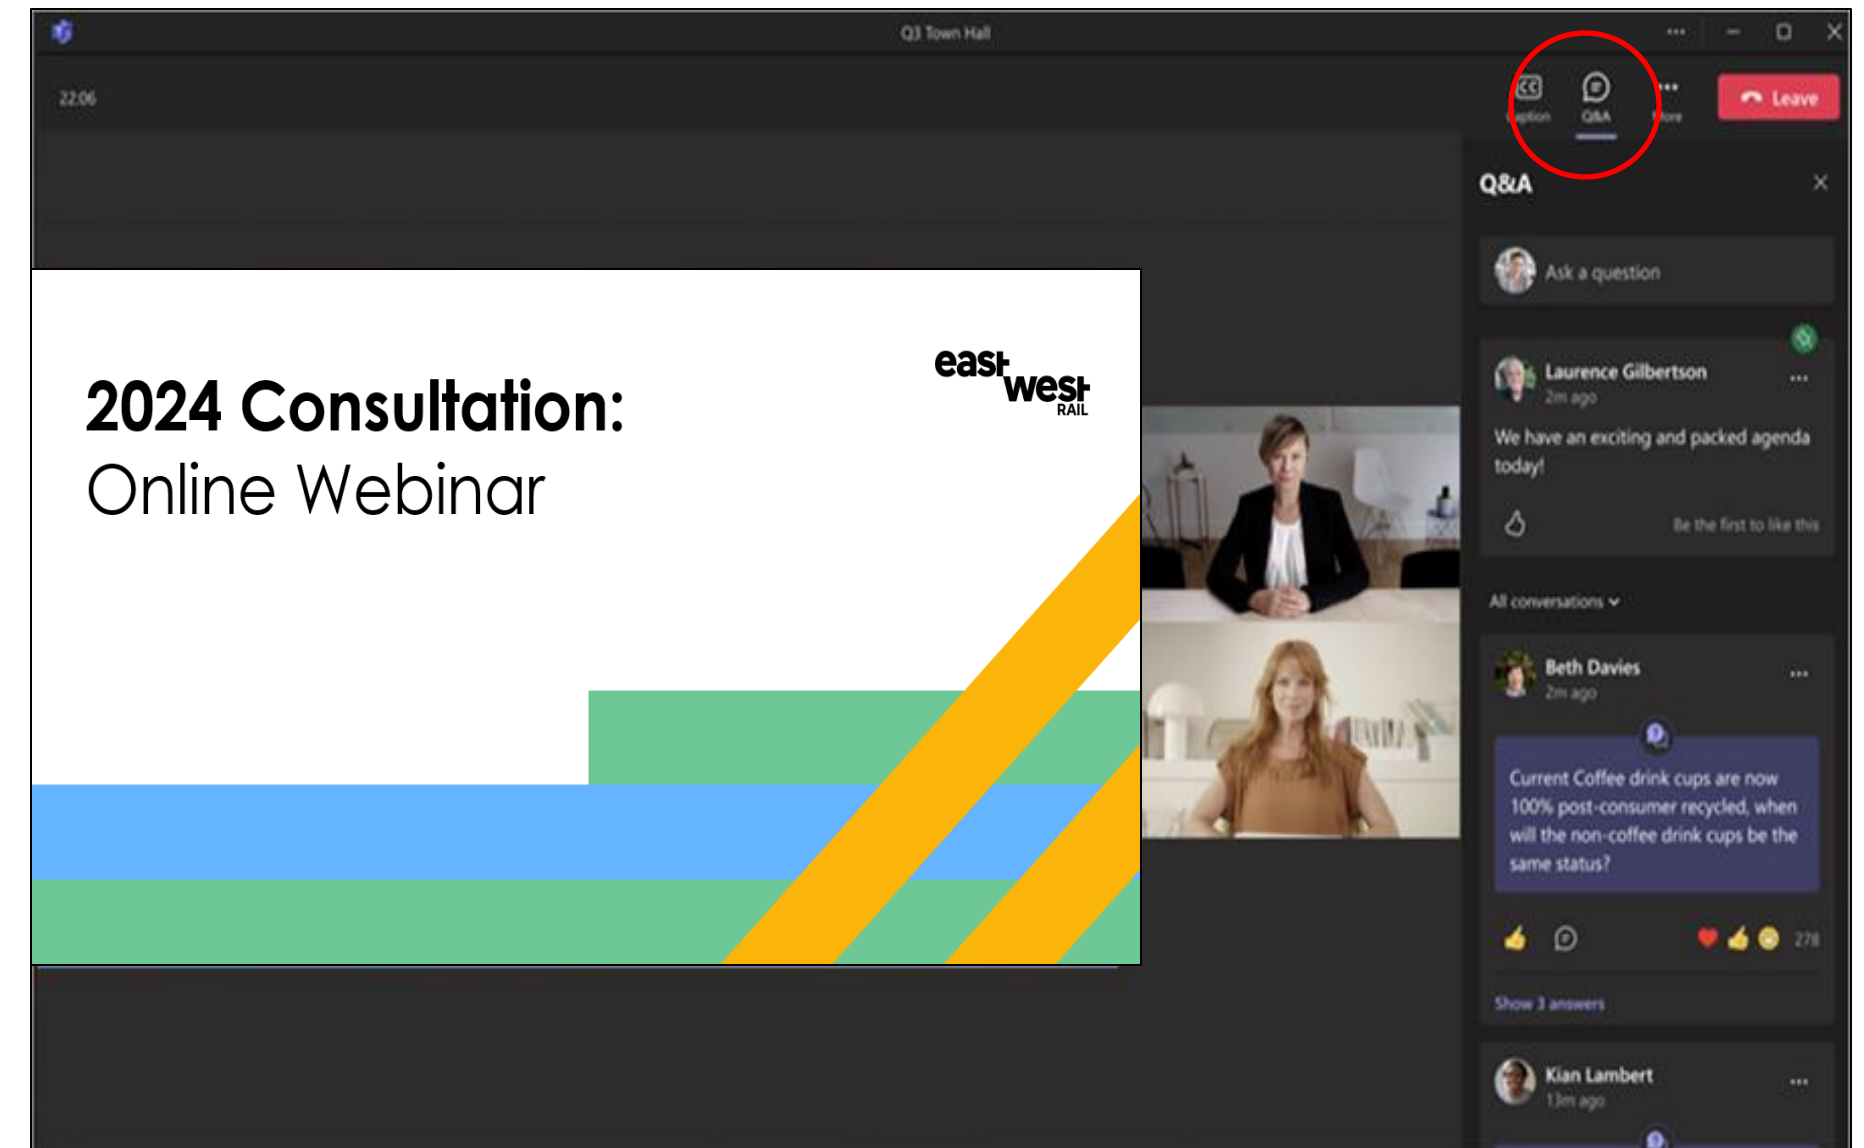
Q3 Town Hall

22:06

Caption Q&A More

Leave

2024 Consultation:
Online Webinar

east west RAIL

Q&A

Ask a question

Laurence Gilbertson
2m ago

We have an exciting and packed agenda today!

Be the first to like this

All conversations

Beth Davies
2m ago

Current Coffee drink cups are now 100% post-consumer recycled, when will the non-coffee drink cups be the same status?

278

Show 3 answers

Kian Lambert
13m ago